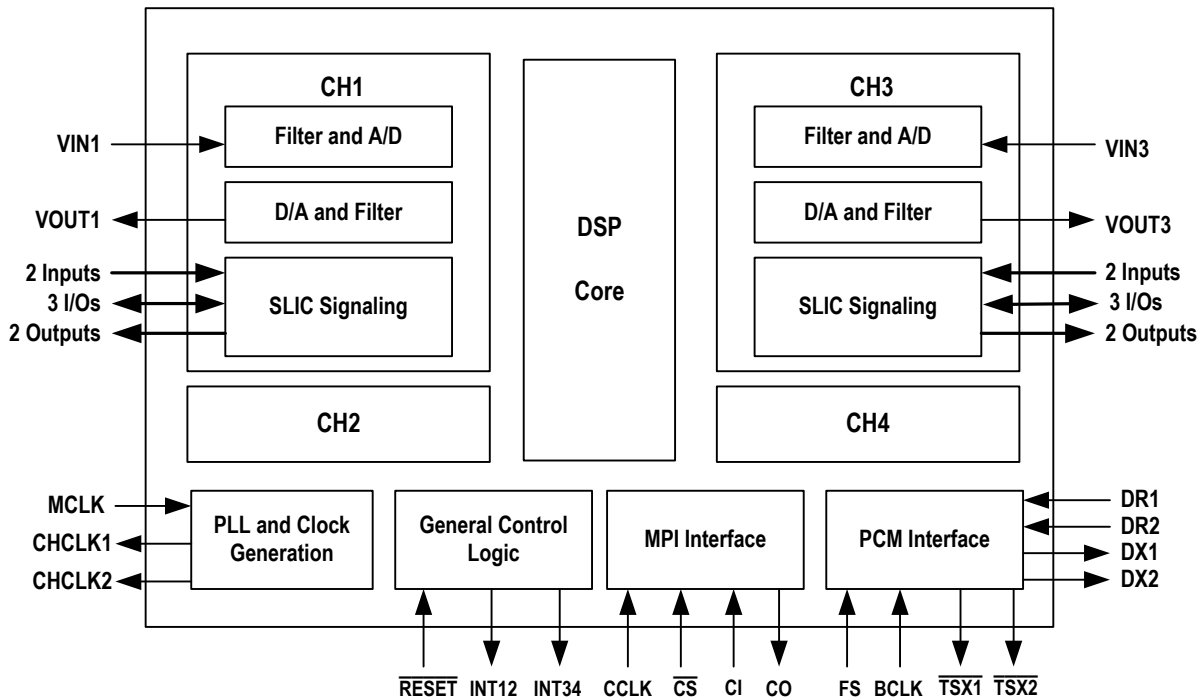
CH1

VIN1

Filter and A/D

VOUT1

D/A and Filter

2 Inputs
3 I/Os
2 Outputs

SLIC Signaling

DSP

Core

CH3

Filter and A/D

VIN3

D/A and Filter

VOUT3

SLIC Signaling

2 Inputs
3 I/Os
2 Outputs

CH2

CH4

MCLK
CHCLK1
CHCLK2

PLL and Clock Generation

General Control Logic

MPI Interface

PCM Interface

DR1
DR2
DX1
DX2

$\overline{RESET}$ INT12 INT34 CCLK $\overline{CS}$ CI CO FS BCLK $\overline{TSX1}$ $\overline{TSX2}$